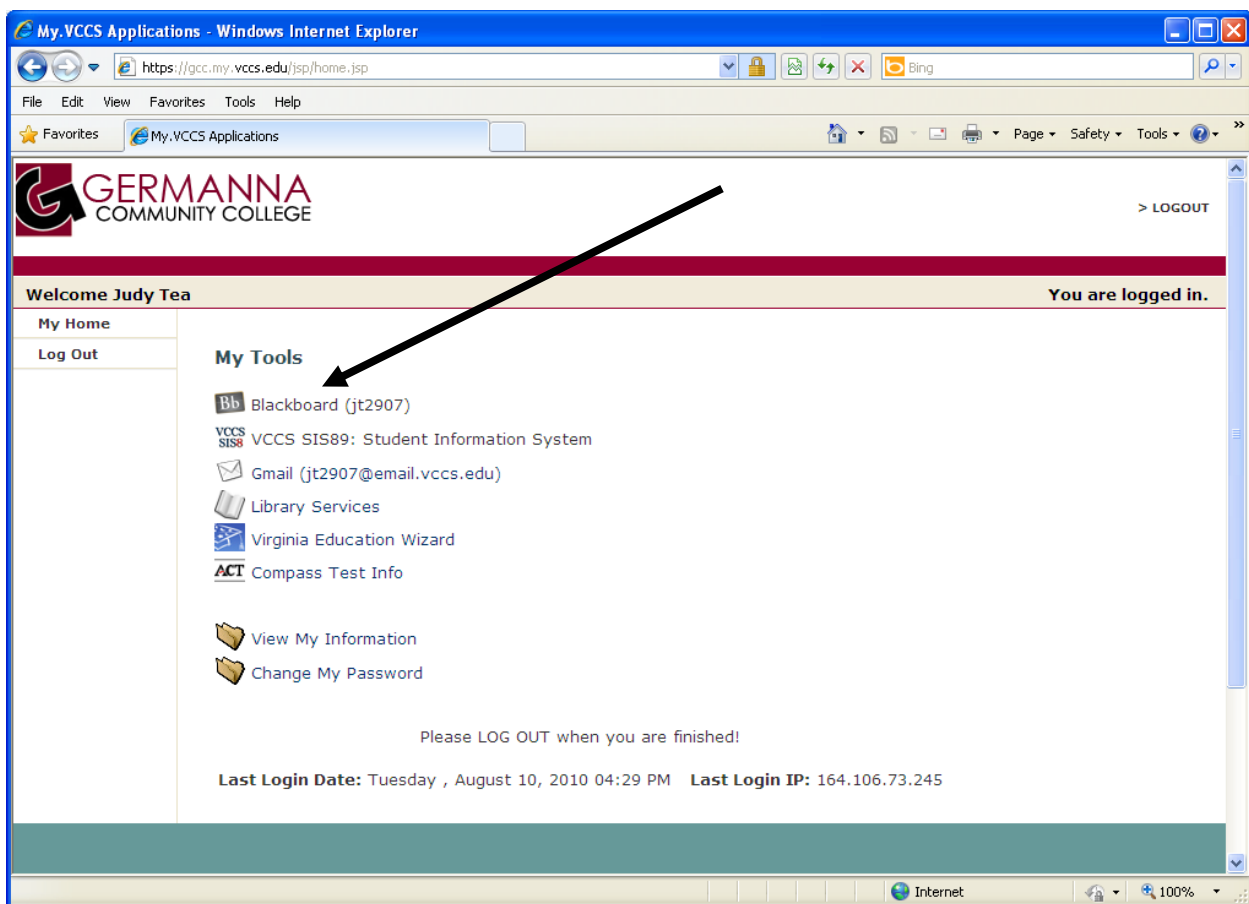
My.VCCS Applications - Windows Internet Explorer

https://gcc.my.vccs.edu/jsp/home.jsp

Bing

File Edit View Favorites Tools Help

Favorites

My.VCCS Applications

Page ▾ Safety ▾ Tools ▾

GERMANNA COMMUNITY COLLEGE

> LOGOUT

Welcome Judy Tea

You are logged in.

My Home

Log Out

My Tools

Bb Blackboard (jt2907)

VCCS SIS8 VCCS SIS89: Student Information System

Gmail (jt2907@email.vccs.edu)

Library Services

Virginia Education Wizard

ACT Compass Test Info

View My Information

Change My Password

Please LOG OUT when you are finished!

Last Login Date: Tuesday , August 10, 2010 04:29 PM Last Login IP: 164.106.73.245

Internet

100%